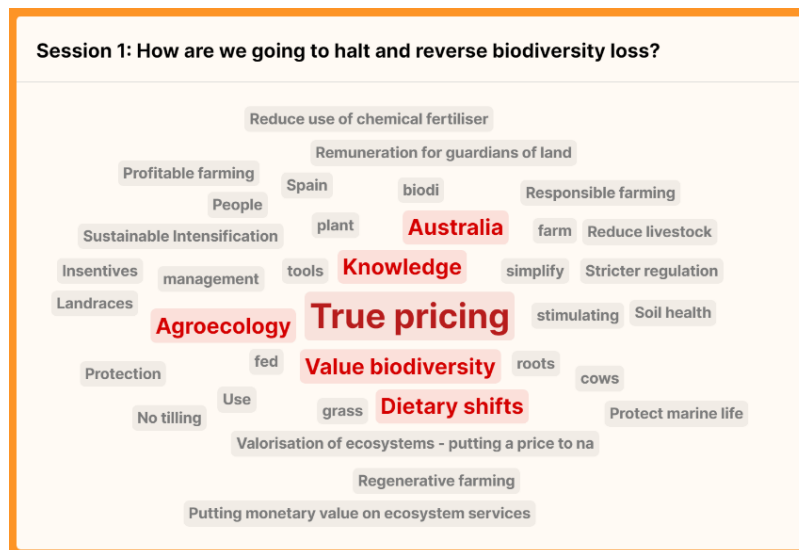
Session 1: How are we going to halt and reverse biodiversity loss?

Reduce use of chemical fertiliser

Remuneration for guardians of land

Profitable farming

Spain

biodi

Responsible farming

People

Sustainable Intensification

plant

Australia

farm

Reduce livestock

Insentives

management

tools

Knowledge

simplify

Stricter regulation

Landraces

True pricing

stimulating

Soil health

Agroecology

fed

Value biodiversity

roots

Protection

cows

Use

No tilling

grass

Dietary shifts

Protect marine life

Valorisation of ecosystems - putting a price to na

Regenerative farming

Putting monetary value on ecosystem services